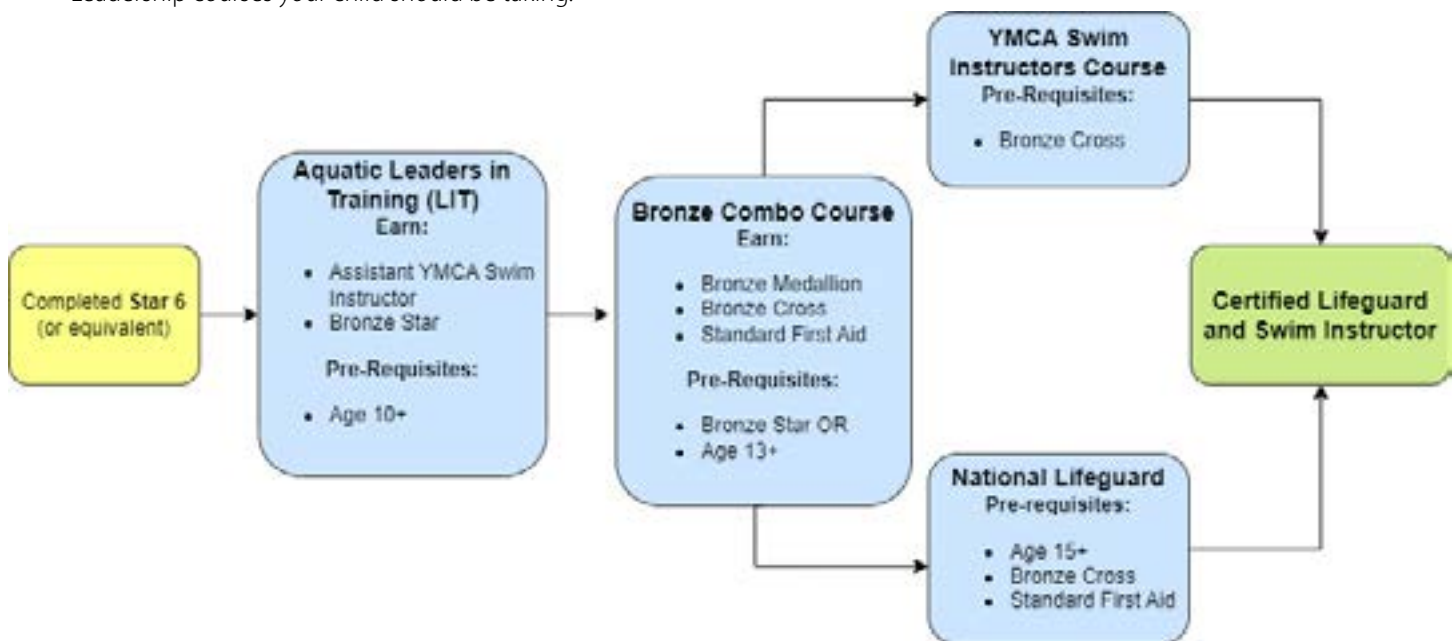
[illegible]

Completed Star 6 (or equivalent)

Aquatic Leaders in Training (LIT)
Earn:
- Assistant YMCA Swim Instructor
- Bronze Star

Pre-Requisites:
- Age 10+

Bronze Combo Course
Earn:
- Bronze Medallion
- Bronze Cross
- Standard First Aid

Pre-Requisites:
- Bronze Star OR
- Age 13+

YMCA Swim Instructors Course
Pre-Requisites:
- Bronze Cross

National Lifeguard
Pre-requisites:
- Age 15+
- Bronze Cross
- Standard First Aid

Certified Lifeguard and Swim Instructor